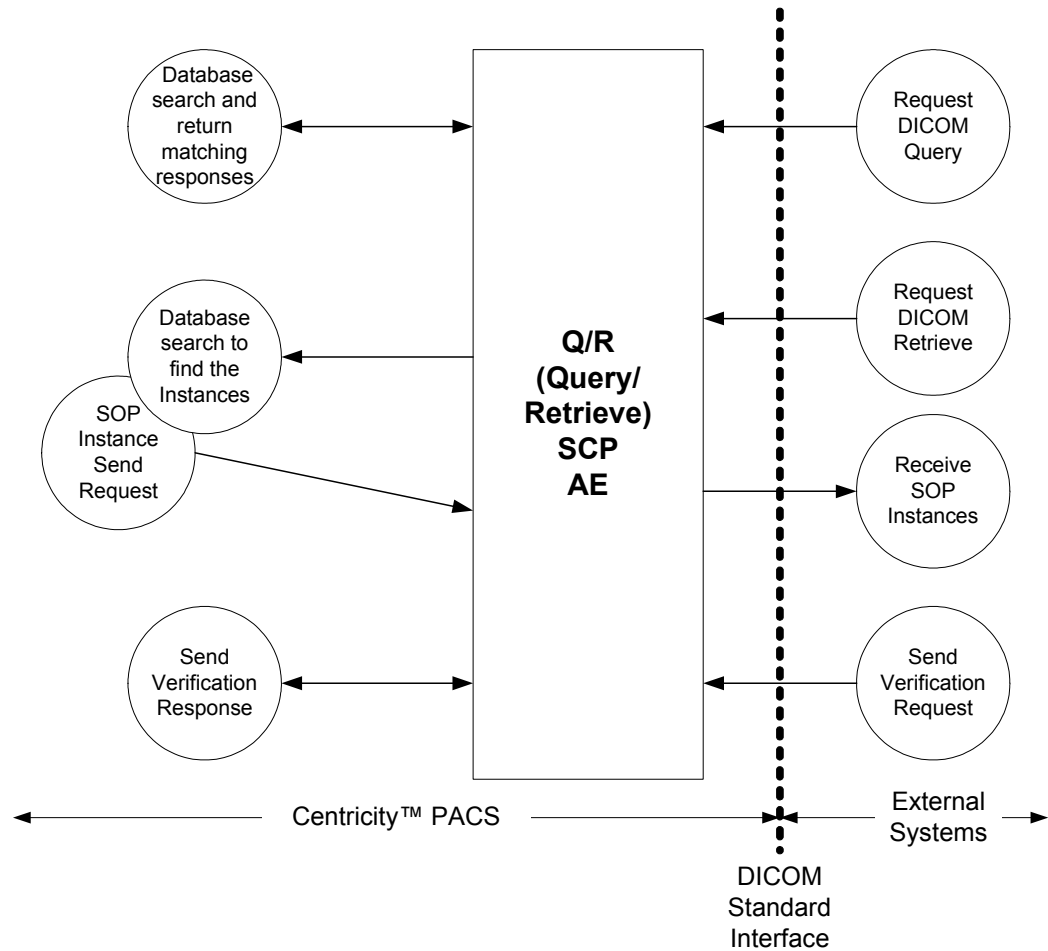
Database search and return matching responses

Q/R (Query/ Retrieve) SCP AE

Request DICOM Query

Request DICOM Retrieve

Database search to find the Instances

SOP Instance Send Request

Receive SOP Instances

Send Verification Response

Send Verification Request

Centricity™ PACS

External Systems

DICOM Standard Interface